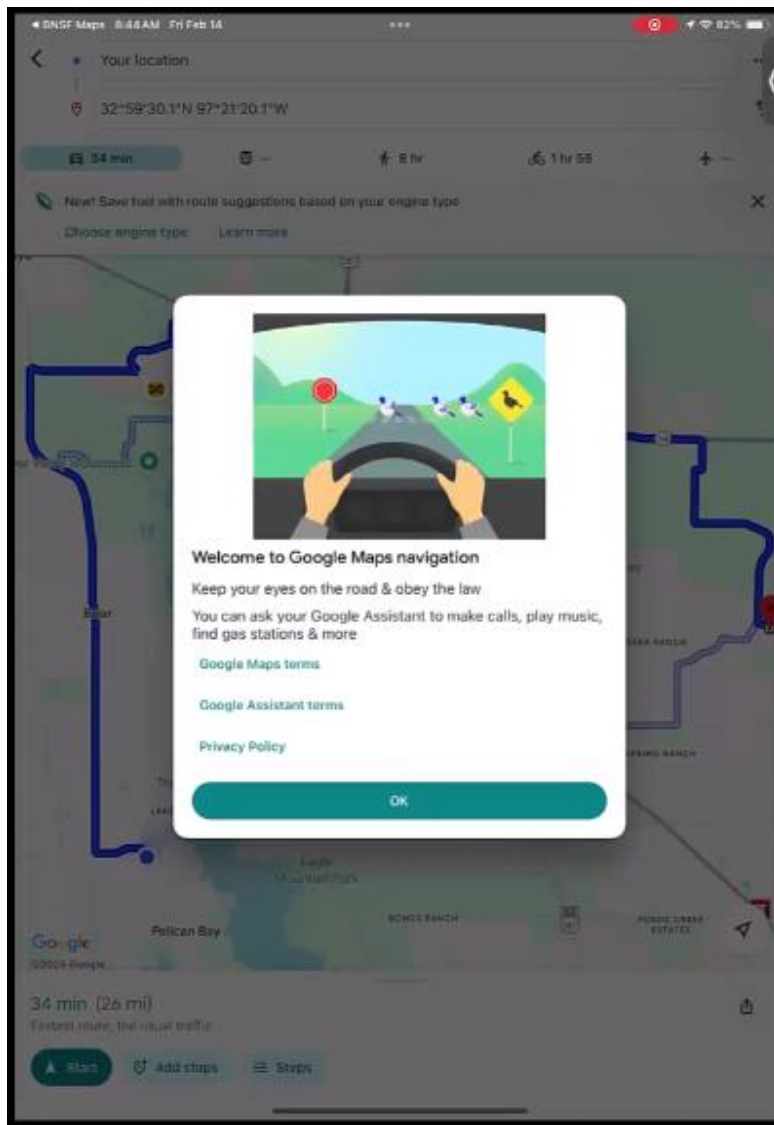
◂ BNSF Maps 8:44 AM Fri Feb 14

82%

Your location

32°59'30.1"N 97°21'20.1"W

34 min

–

8 hr

1 hr 58

–

New! Save fuel with route suggestions based on your engine type

Choose engine type

Learn more

Welcome to Google Maps navigation

Keep your eyes on the road & obey the law

You can ask your Google Assistant to make calls, play music, find gas stations & more

Google Maps terms

Google Assistant terms

Privacy Policy

OK

Pelican Bay

Eagle Mountain Park

Google

©2025 Google

34 min (26 mi)

Fastest route, the usual traffic

Start

Add stops

Steps